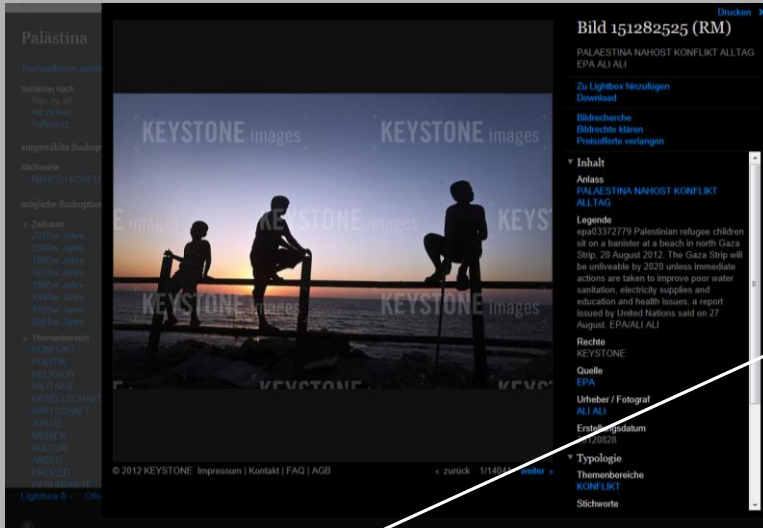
Palästina

Drucken

Bild 151282525 (RM)

PALAESTINA NAHOST KONFLIKT ALLTAG EPA ALI ALI

Zu Lightbox hinzufügen
Download

Bildrecherche
Bildrechte klären
Preisofferte verlangen

▼ Inhalt

Anlass
PALAESTINA NAHOST KONFLIKT ALLTAG

Legende
epa03372779 Palestinian refugee children sit on a banister at a beach in north Gaza Strip, 28 August 2012. The Gaza Strip will be unliveable by 2020 unless immediate actions are taken to improve poor water sanitation, electricity supplies and education and health issues, a report issued by United Nations said on 27 August. EPA/ALI ALI

Rechte
KEYSTONE

Quelle
EPA

Urheber / Fotograf
ALI ALI

Erstellungsdatum
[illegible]20828

▼ Typologie

Themenbereiche
KONFLIKT

Stichworte

KEYSTONE images

© 2012 KEYSTONE Impressum | Kontakt | FAQ | AGB

‹ zurück 1/1404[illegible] weiter ›

Lightbox 8